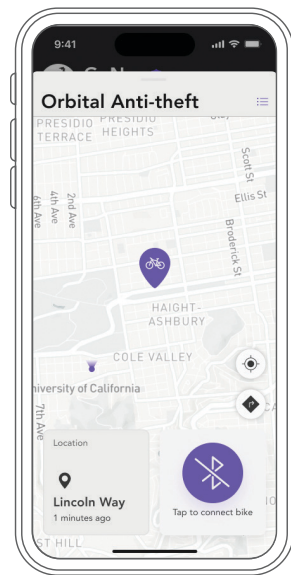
9:41

Orbital Anti-theft

PRESIDIO TERRACE
PRESIDIO HEIGHTS
Scott St
Ellis St
2nd Ave
4th Ave
Broderick St
HAIGHT-ASHBURY
COLE VALLEY
niversity of California
7th Ave
ST HILL

Location
Lincoln Way
1 minutes ago

Tap to connect bike